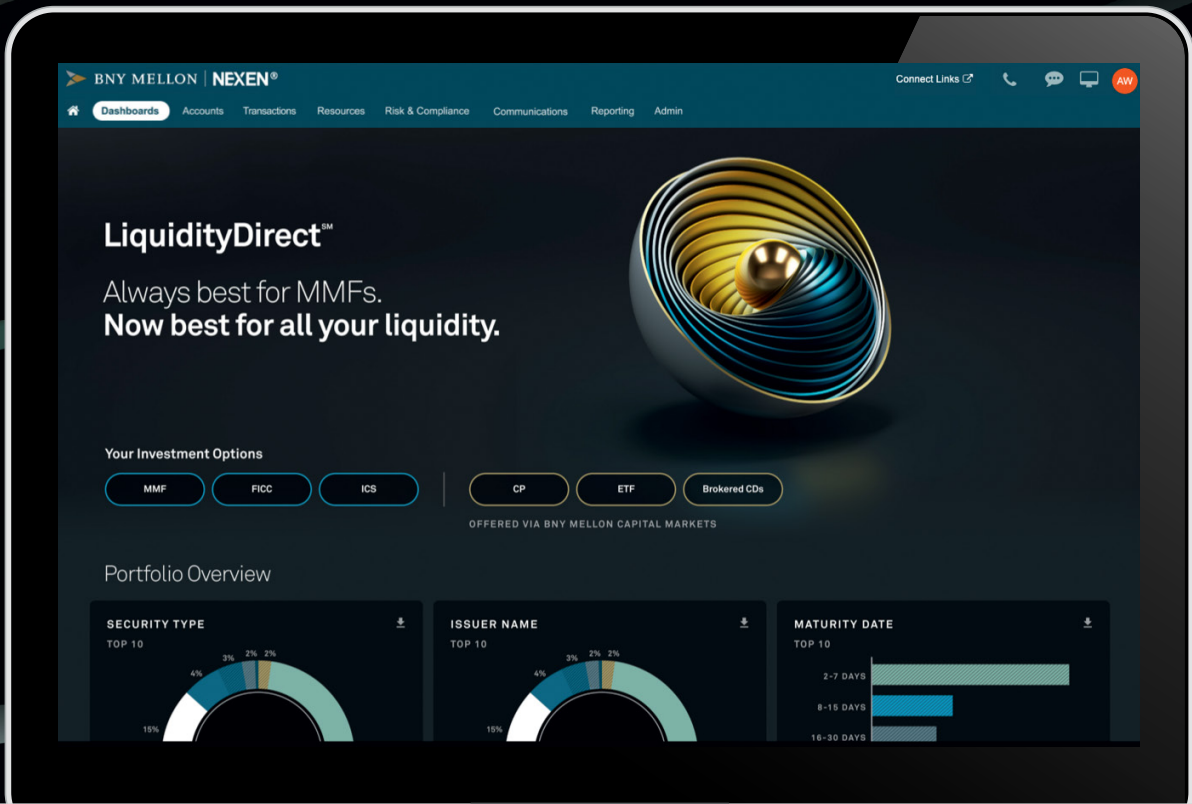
BNY MELLON | NEXEN®

Connect Links

AW

Dashboards Accounts Transactions Resources Risk & Compliance Communications Reporting Admin

LiquidityDirect℠

Always best for MMFs.
**Now best for all your liquidity.**

Your Investment Options

MMF FICC ICS CP ETF Brokered CDs

OFFERED VIA BNY MELLON CAPITAL MARKETS

Portfolio Overview

SECURITY TYPE
TOP 10

4% 3% 2% 2%
15%

ISSUER NAME
TOP 10

4% 3% 2% 2%
15%

MATURITY DATE
TOP 10

2-7 DAYS
8-15 DAYS
16-30 DAYS